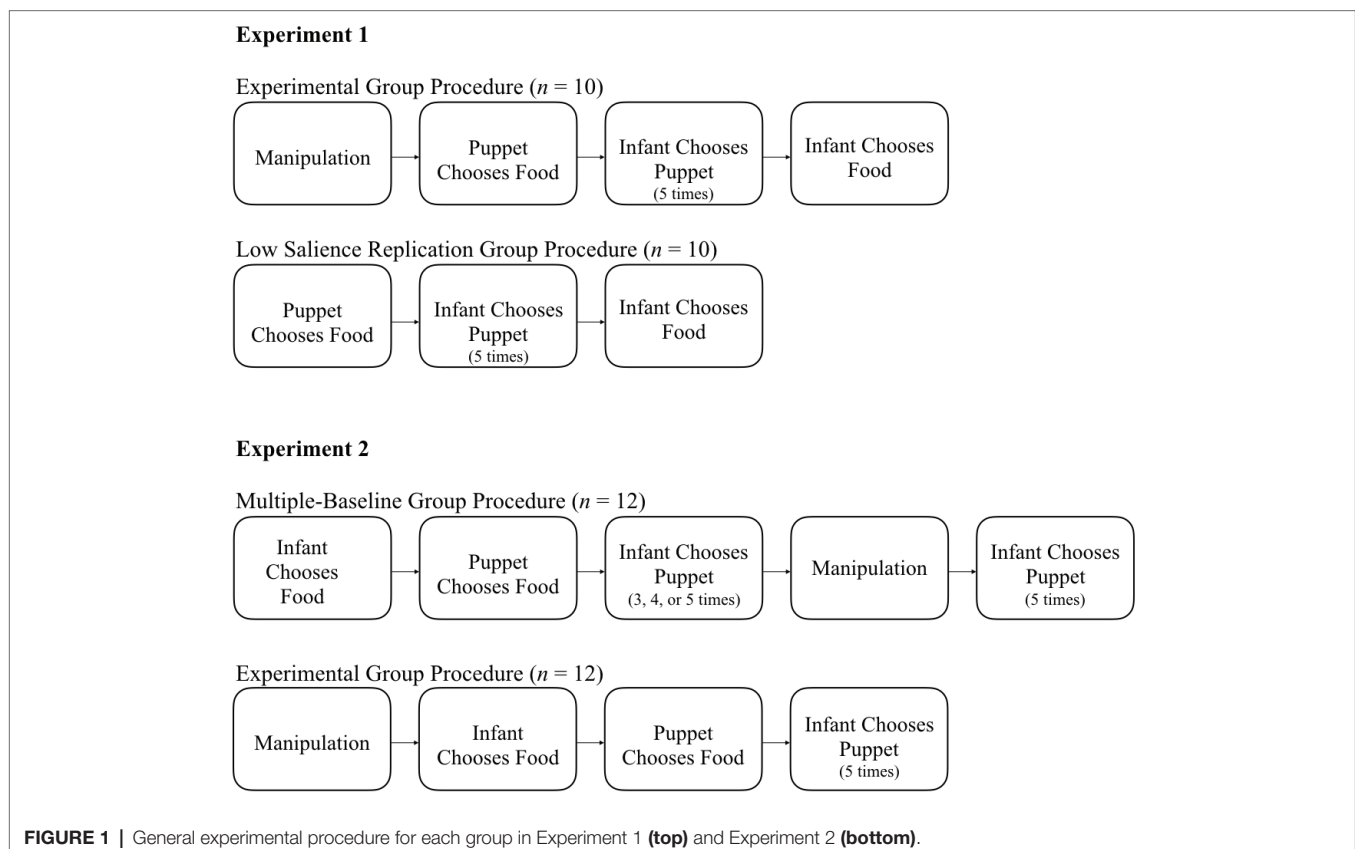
**Experiment 1**

Experimental Group Procedure ($n$ = 10)

Manipulation

Puppet Chooses Food

Infant Chooses Puppet (5 times)

Infant Chooses Food

Low Salience Replication Group Procedure ($n$ = 10)

Puppet Chooses Food

Infant Chooses Puppet (5 times)

Infant Chooses Food

**Experiment 2**

Multiple-Baseline Group Procedure ($n$ = 12)

Infant Chooses Food

Puppet Chooses Food

Infant Chooses Puppet (3, 4, or 5 times)

Manipulation

Infant Chooses Puppet (5 times)

Experimental Group Procedure ($n$ = 12)

Manipulation

Infant Chooses Food

Puppet Chooses Food

Infant Chooses Puppet (5 times)

**FIGURE 1** | General experimental procedure for each group in Experiment 1 **(top)** and Experiment 2 **(bottom)**.